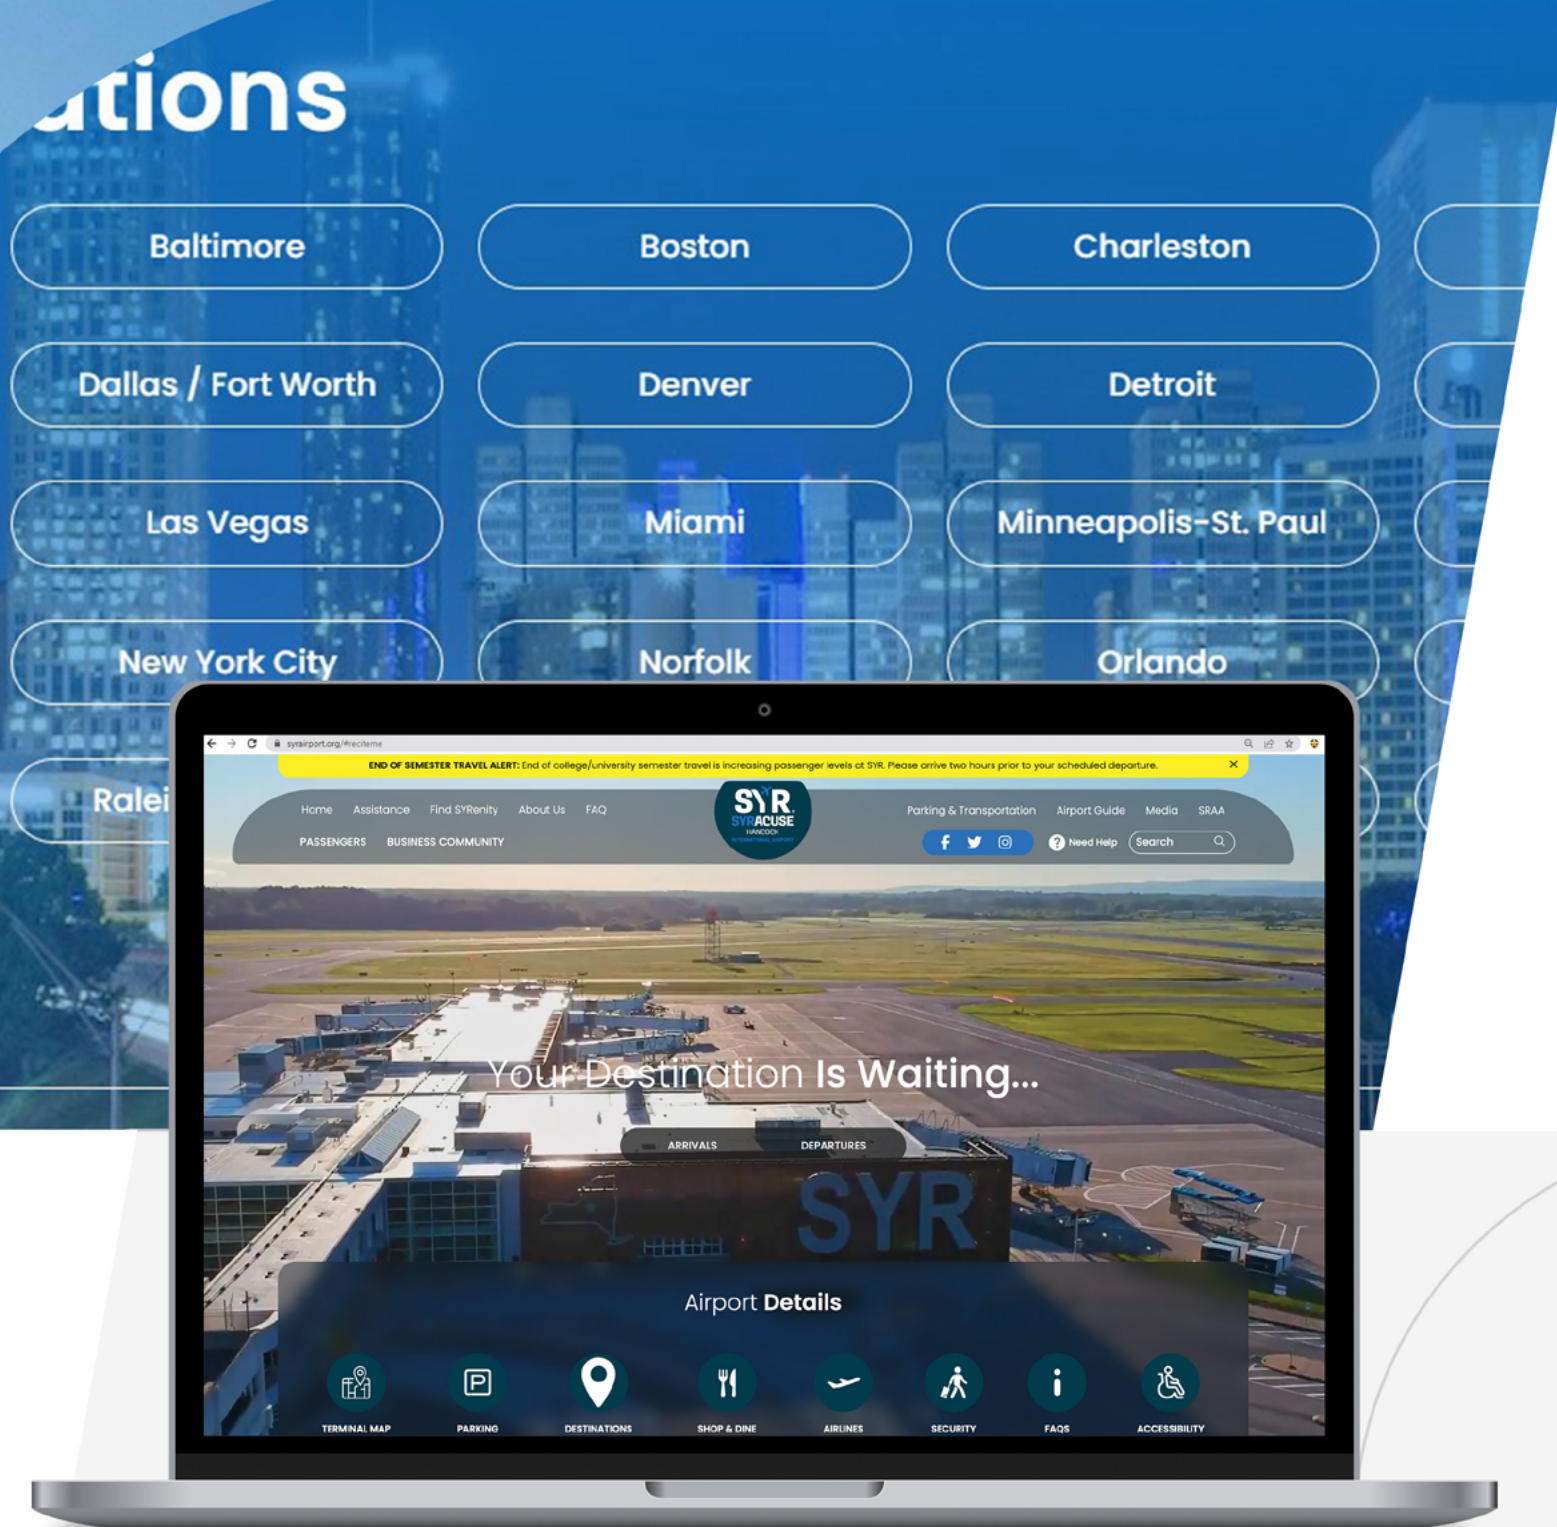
ations

Baltimore
Boston
Charleston
Dallas / Fort Worth
Denver
Detroit
Las Vegas
Miami
Minneapolis-St. Paul
New York City
Norfolk
Orlando
Ralei

syrairport.org/#reciteme

END OF SEMESTER TRAVEL ALERT: End of college/university semester travel is increasing passenger levels at SYR. Please arrive two hours prior to your scheduled departure.

Home Assistance Find SYRenity About Us FAQ
PASSENGERS BUSINESS COMMUNITY

SYR SYRACUSE HANCOCK INTERNATIONAL AIRPORT

Parking & Transportation Airport Guide Media SRAA
Need Help Search

Your Destination Is Waiting...

ARRIVALS DEPARTURES

SYR

Airport Details

TERMINAL MAP PARKING DESTINATIONS SHOP & DINE AIRLINES SECURITY FAQS ACCESSIBILITY